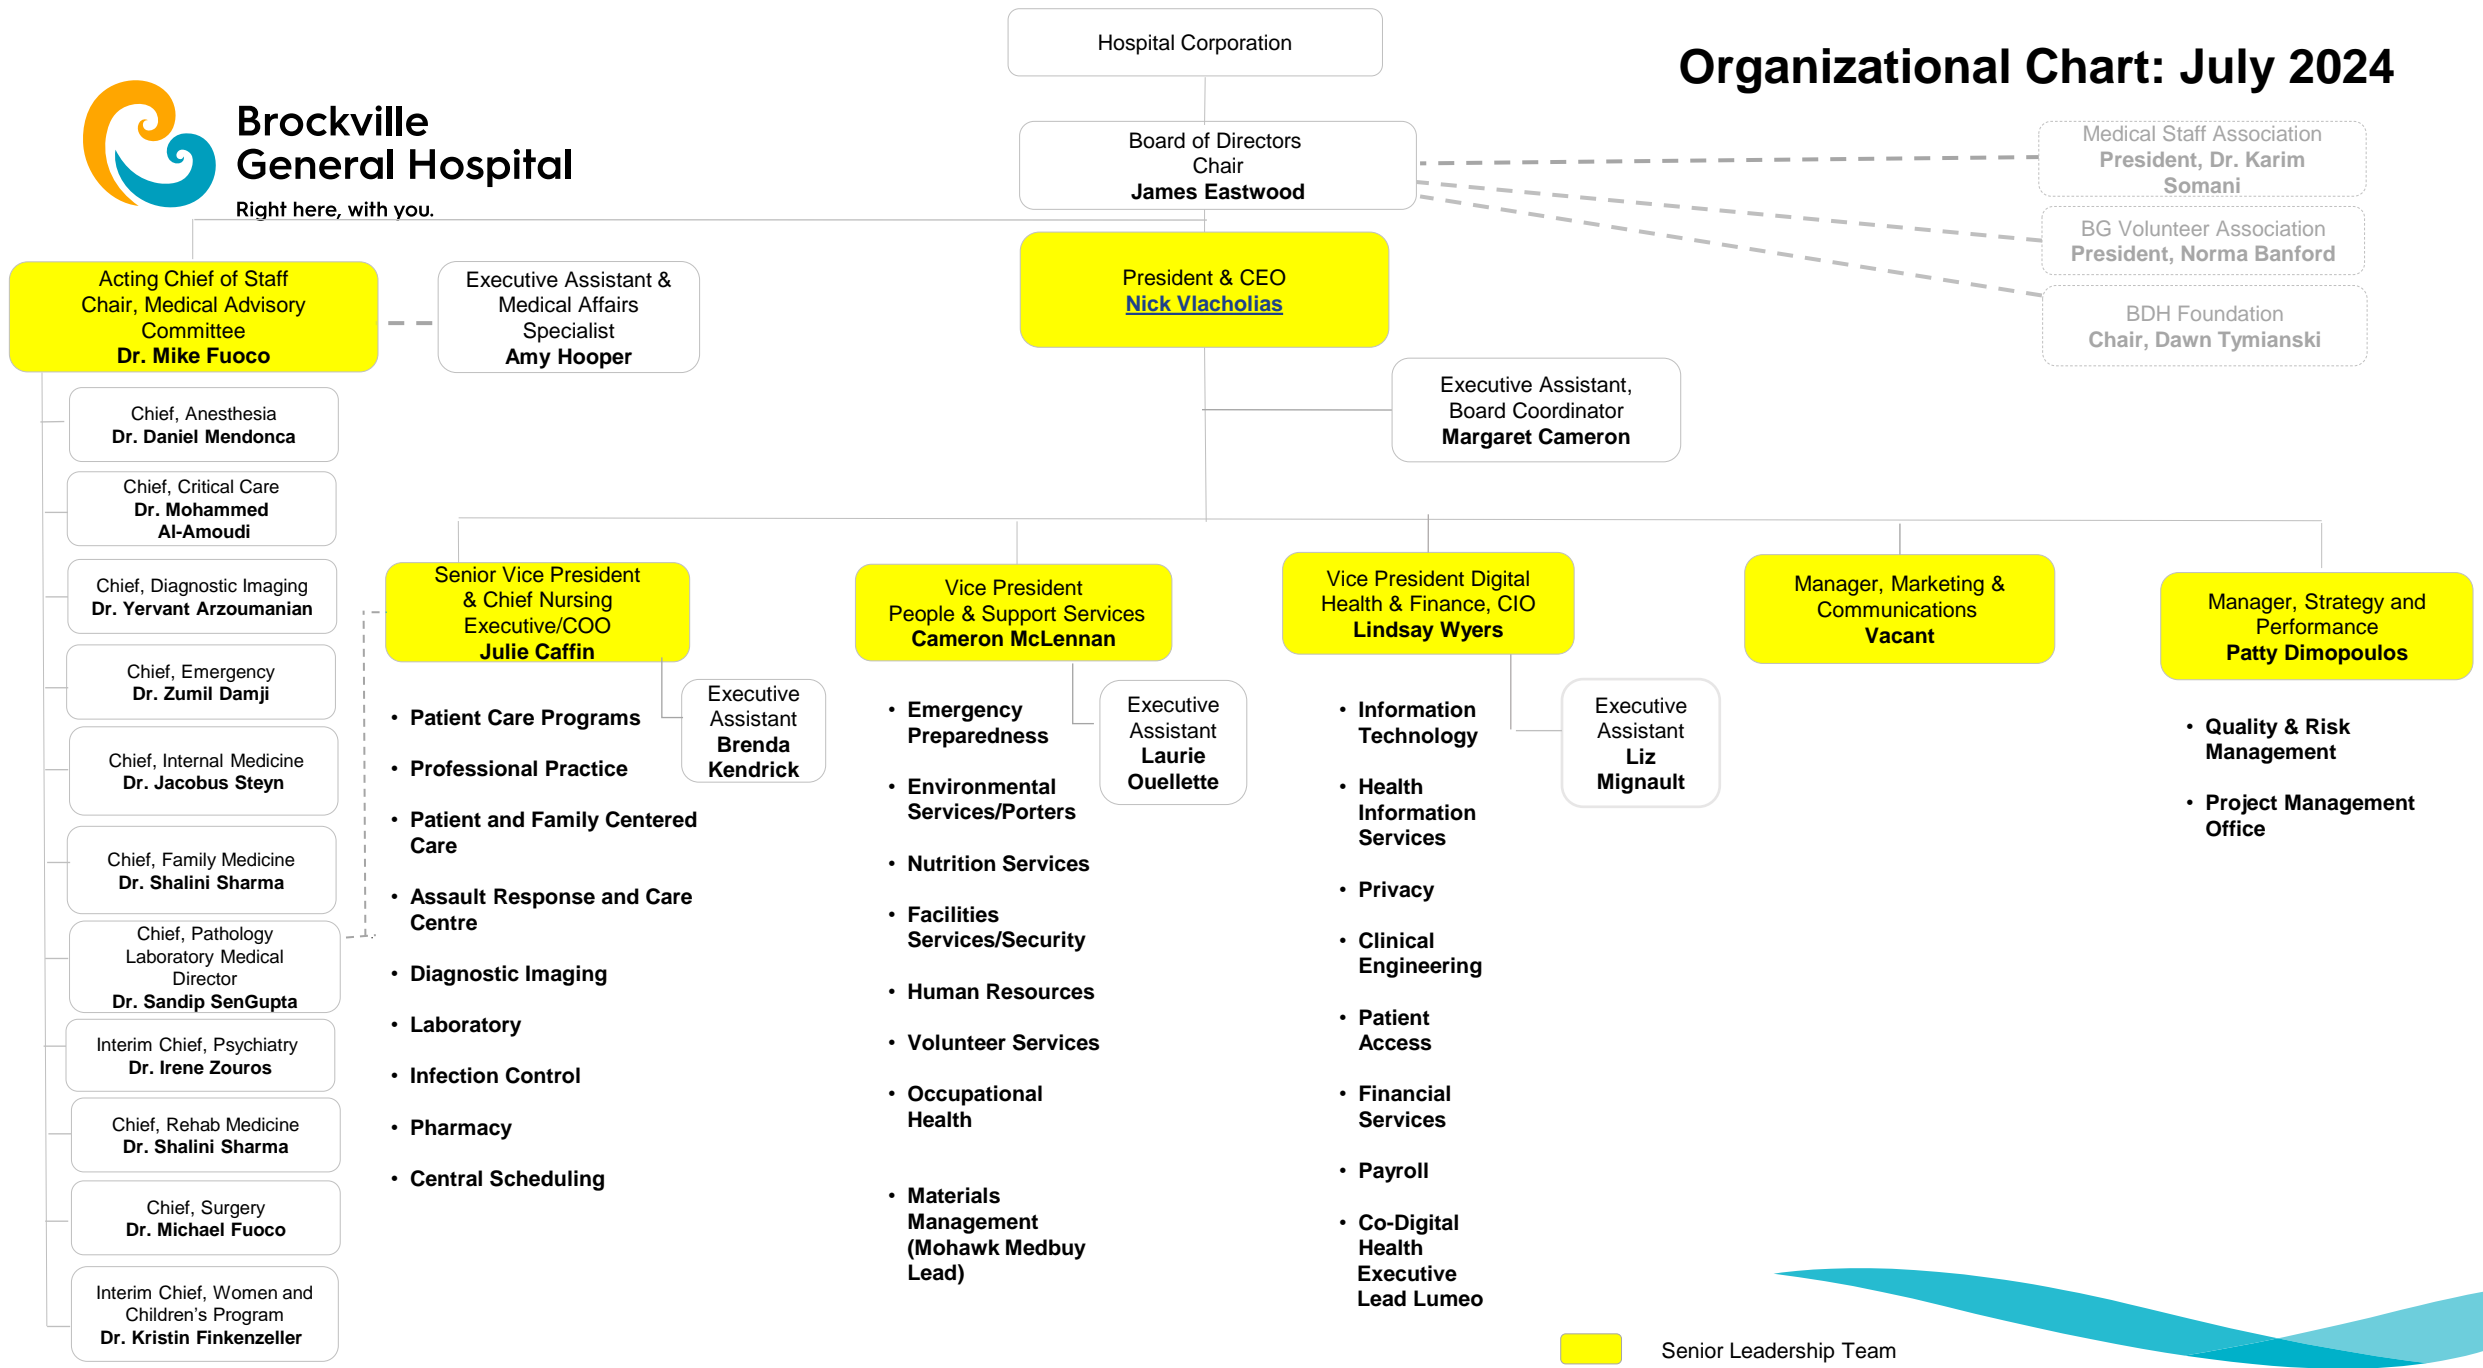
Hospital Corporation

Organizational Chart: July 2024

Brockville General Hospital
Right here, with you.

Board of Directors
Chair
James Eastwood

Medical Staff Association
President, Dr. Karim Somani

BG Volunteer Association
President, Norma Banford

BDH Foundation
Chair, Dawn Tymianski

Acting Chief of Staff
Chair, Medical Advisory Committee
Dr. Mike Fuoco

Executive Assistant & Medical Affairs Specialist
Amy Hooper

President & CEO
Nick Vlacholias

Executive Assistant, Board Coordinator
Margaret Cameron

Chief, Anesthesia
Dr. Daniel Mendonca

Chief, Critical Care
Dr. Mohammed Al-Amoudi

Chief, Diagnostic Imaging
Dr. Yervant Arzoumanian

Chief, Emergency
Dr. Zumil Damji

Chief, Internal Medicine
Dr. Jacobus Steyn

Chief, Family Medicine
Dr. Shalini Sharma

Chief, Pathology Laboratory Medical Director
Dr. Sandip SenGupta

Interim Chief, Psychiatry
Dr. Irene Zouros

Chief, Rehab Medicine
Dr. Shalini Sharma

Chief, Surgery
Dr. Michael Fuoco

Interim Chief, Women and Children's Program
Dr. Kristin Finkenzeller

Senior Vice President & Chief Nursing Executive/COO
Julie Caffin

Executive Assistant
Brenda Kendrick

• Patient Care Programs
• Professional Practice
• Patient and Family Centered Care
• Assault Response and Care Centre
• Diagnostic Imaging
• Laboratory
• Infection Control
• Pharmacy
• Central Scheduling

Vice President
People & Support Services
Cameron McLennan

Executive Assistant
Laurie Ouellette

• Emergency Preparedness
• Environmental Services/Porters
• Nutrition Services
• Facilities Services/Security
• Human Resources
• Volunteer Services
• Occupational Health
• Materials Management (Mohawk Medbuy Lead)

Vice President Digital Health & Finance, CIO
Lindsay Wyers

Executive Assistant
Liz Mignault

• Information Technology
• Health Information Services
• Privacy
• Clinical Engineering
• Patient Access
• Financial Services
• Payroll
• Co-Digital Health Executive Lead Lumeo

Manager, Marketing & Communications
Vacant

Manager, Strategy and Performance
Patty Dimopoulos

• Quality & Risk Management
• Project Management Office

Senior Leadership Team